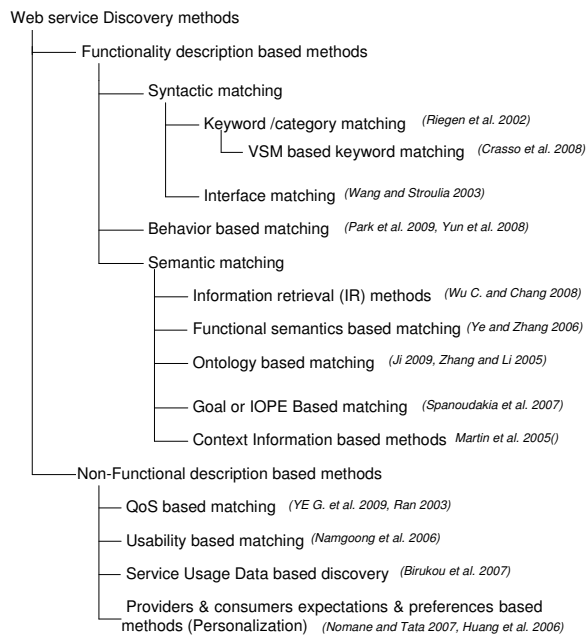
Web service Discovery methods

Functionality description based methods

Syntactic matching

Keyword /category matching (Riegen et al. 2002)

VSM based keyword matching (Crasso et al. 2008)

Interface matching (Wang and Stroulia 2003)

Behavior based matching (Park et al. 2009, Yun et al. 2008)

Semantic matching

Information retrieval (IR) methods (Wu C. and Chang 2008)

Functional semantics based matching (Ye and Zhang 2006)

Ontology based matching (Ji 2009, Zhang and Li 2005)

Goal or IOPE Based matching (Spanoudakia et al. 2007)

Context Information based methods Martin et al. 2005()

Non-Functional description based methods

QoS based matching (YE G. et al. 2009, Ran 2003)

Usability based matching (Namgoong et al. 2006)

Service Usage Data based discovery (Birukou et al. 2007)

Providers & consumers expectations & preferences based methods (Personalization) (Nomane and Tata 2007, Huang et al. 2006)